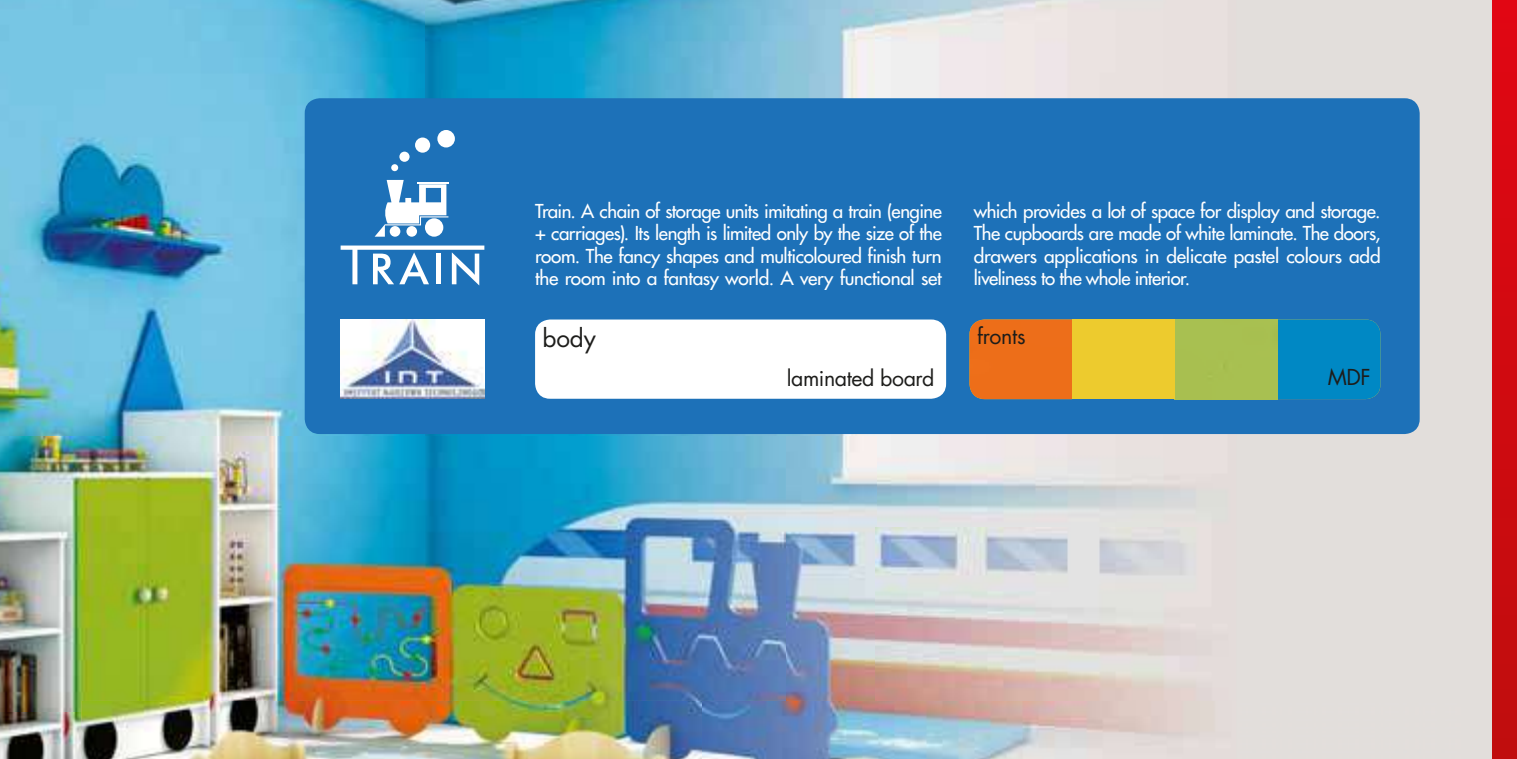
TRAIN

Train. A chain of storage units imitating a train (engine + carriages). Its length is limited only by the size of the room. The fancy shapes and multicoloured finish turn the room into a fantasy world. A very functional set which provides a lot of space for display and storage. The cupboards are made of white laminate. The doors, drawers applications in delicate pastel colours add liveliness to the whole interior.

INT
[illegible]

body
laminated board

fronts
MDF